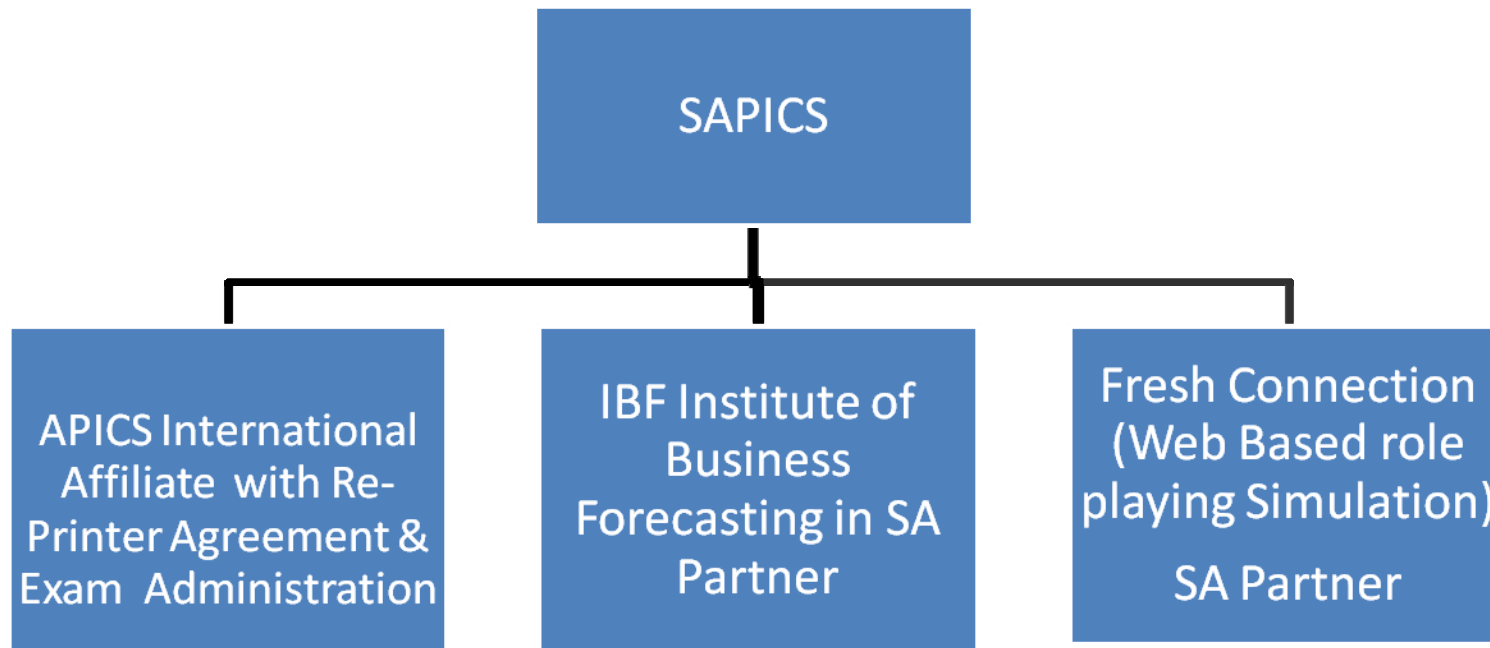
SAPICS

APICS International Affiliate with Re-Printer Agreement & Exam Administration

IBF Institute of Business Forecasting in SA Partner

Fresh Connection (Web Based role playing Simulation)

SA Partner